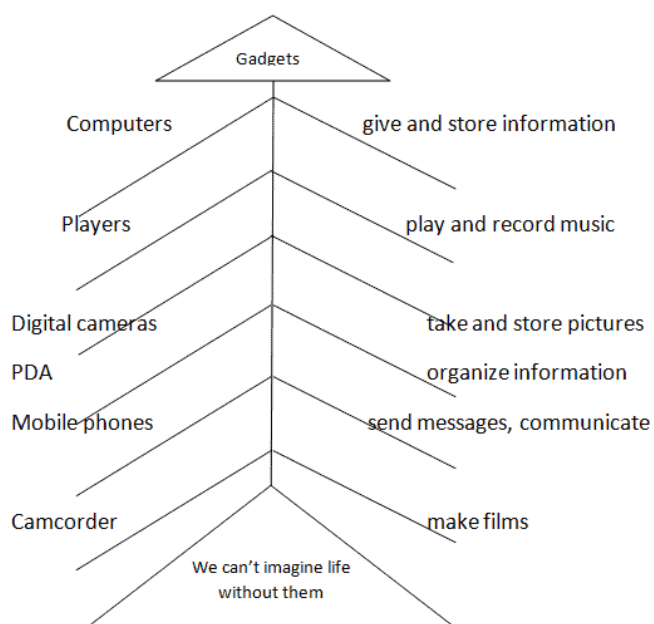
Gadgets

Computers

give and store information

Players

play and record music

Digital cameras

take and store pictures

PDA

organize information

Mobile phones

send messages, communicate

Camcorder

make films

We can't imagine life without them